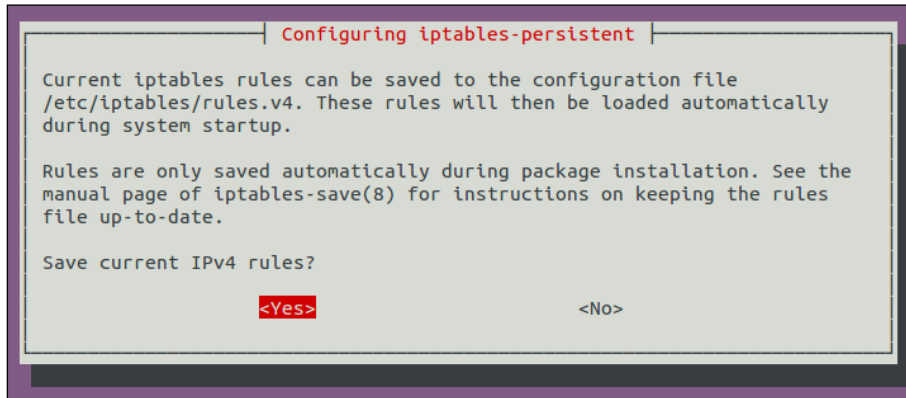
Configuring iptables-persistent

Current iptables rules can be saved to the configuration file /etc/iptables/rules.v4. These rules will then be loaded automatically during system startup.

Rules are only saved automatically during package installation. See the manual page of iptables-save(8) for instructions on keeping the rules file up-to-date.

Save current IPv4 rules?

<Yes>

<No>